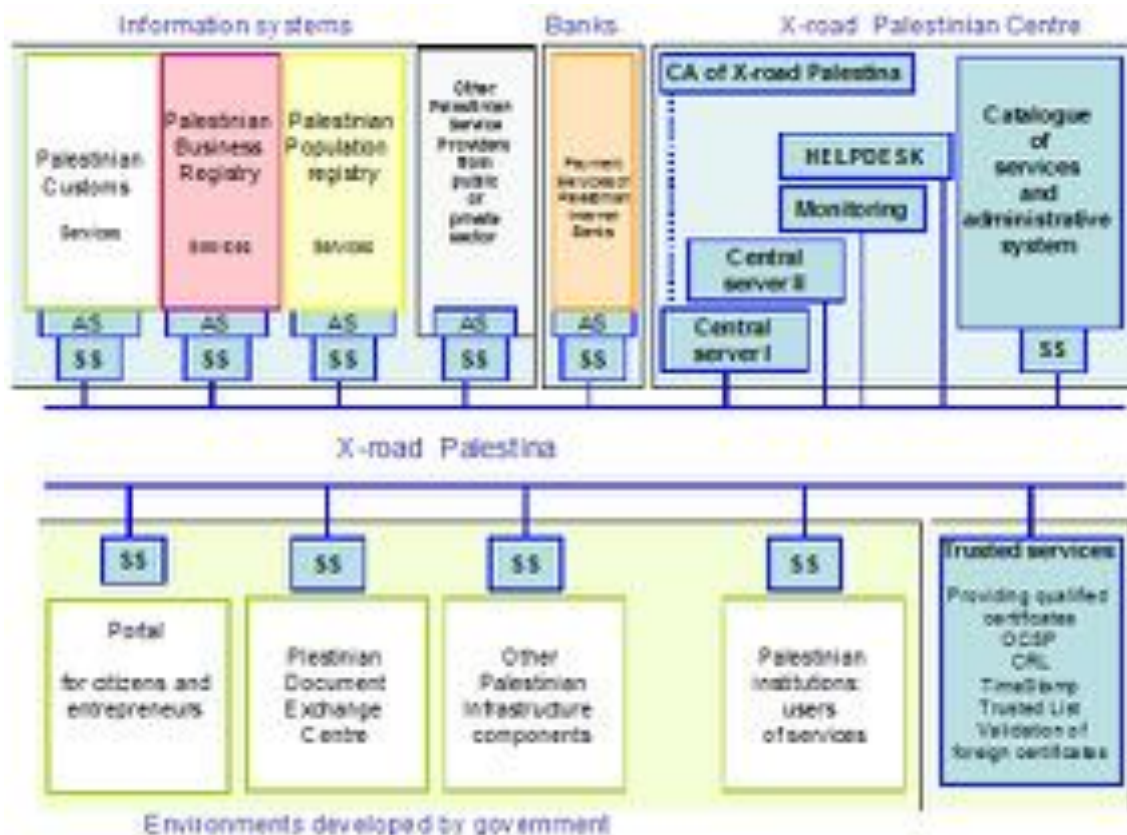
Information systems

Banks

X-road Palestinian Centre

Palestinian Customs

Services

Palestinian Business Registry

Services

Palestinian Population registry

Services

Other Palestinian Service Providers from public or private sector

Payment services of Palestinian Internet Banks

AS

AS

AS

AS

AS

SS

SS

SS

SS

SS

CA of X-road Palestina

HELPDESK

Monitoring

Central server II

Central server I

Catalogue of services and administrative system

SS

X-road Palestina

SS

SS

SS

SS

Portal

for citizens and entrepreneurs

Plestinian Document Exchange Centre

Other Palestinian Infrastructure components

Palestinian institutions: users of services

Trusted services

Providing qualified certificates
OCSP
CRL
TimeStamp
Trusted List
Validation of foreign certificates

Environments developed by government